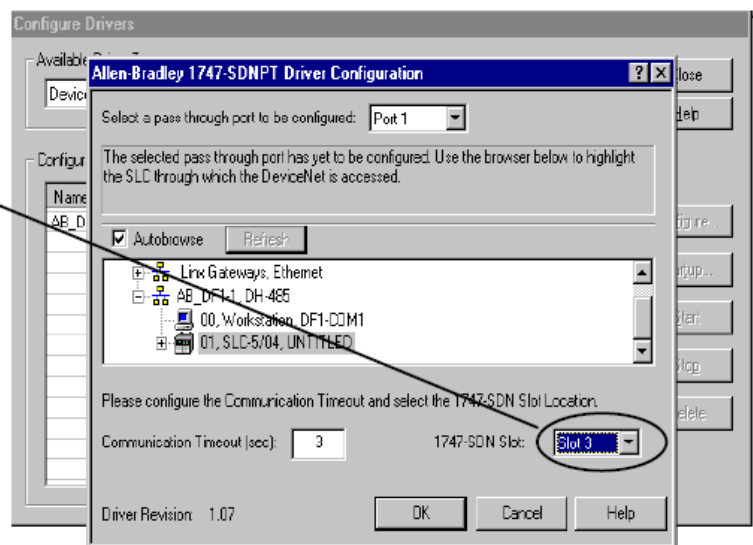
Configure Drivers

Available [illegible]

Devic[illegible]

Configur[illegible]

Name

AB_D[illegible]

lose

Help

figure...

etup...

Start

Stop

elete

Allen-Bradley 1747-SDNPT Driver Configuration

?

X

Select a pass through port to be configured: Port 1

The selected pass through port has yet to be configured. Use the browser below to highlight the SLC through which the DeviceNet is accessed.

Autobrowse

Refresh

Linx Gateways, Ethernet

AB_DF1-1, DH-485

00, Workstation, DF1-COM1

01, SLC-5/04, UNTITLED

Please configure the Communication Timeout and select the 1747-SDN Slot Location.

Communication Timeout (sec): 3

1747-SDN Slot: Slot 3

Driver Revision: 1.07

OK

Cancel

Help